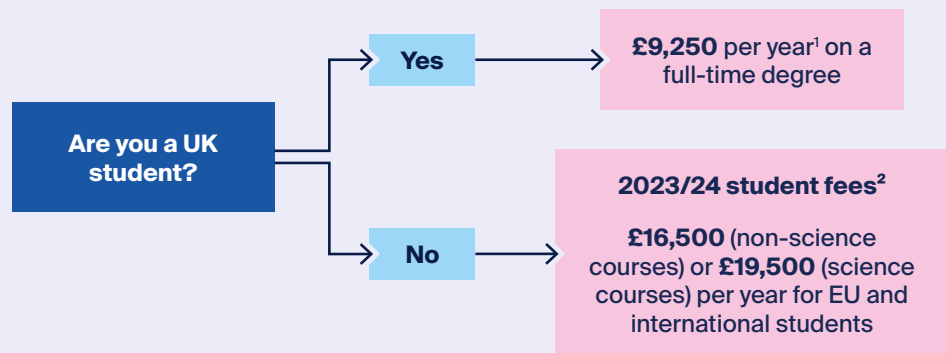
Are you a UK student?

Yes

£9,250 per year$^1$ on a full-time degree

No

2023/24 student fees$^2$

£16,500 (non-science courses) or £19,500 (science courses) per year for EU and international students